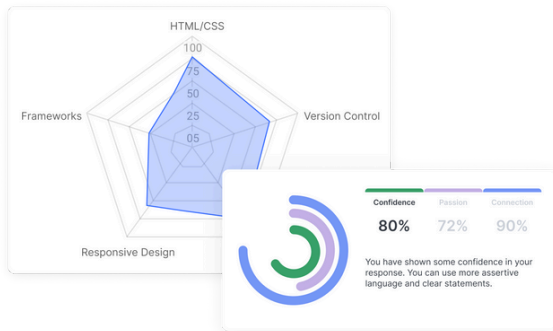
HTML/CSS
100
75
50
25
05
Frameworks
Version Control
Responsive Design

Confidence
80%
Passion
72%
Connection
90%

You have shown some confidence in your response. You can use more assertive language and clear statements.